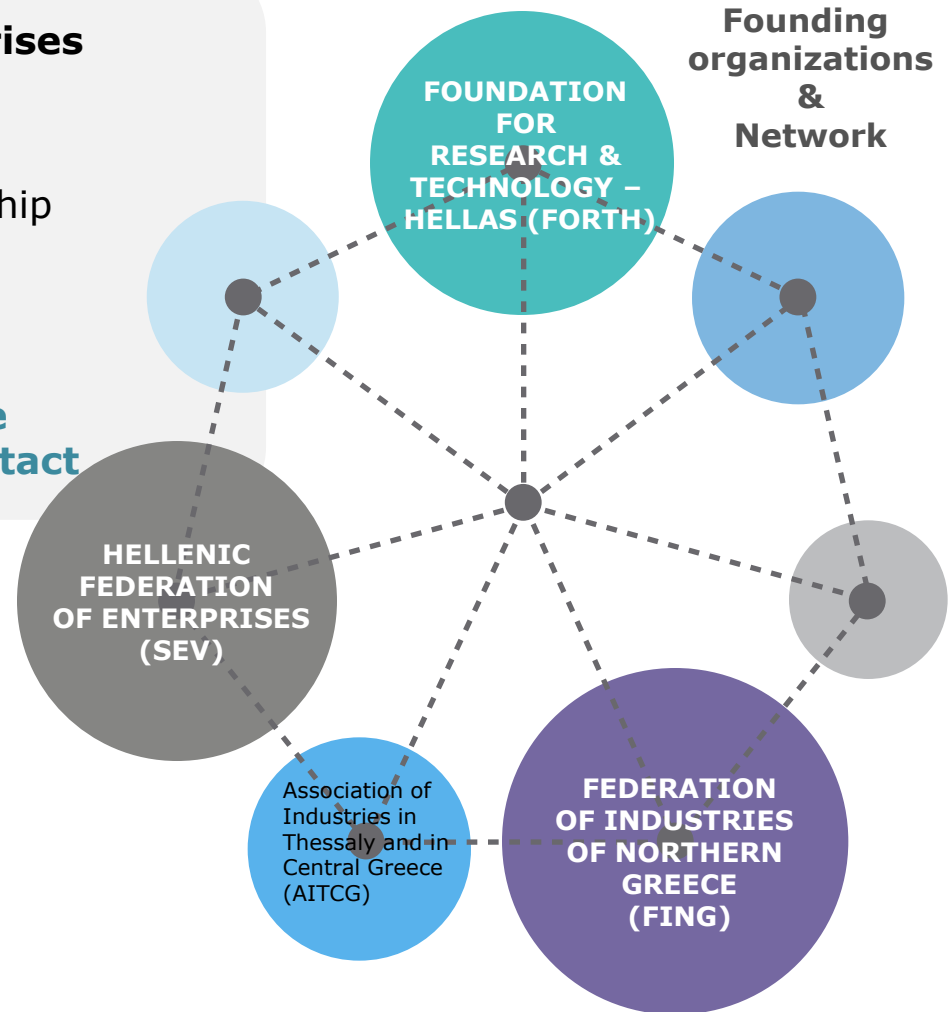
rises

hip

e
tact

Founding organizations & Network

FOUNDATION FOR RESEARCH & TECHNOLOGY – HELLAS (FORTH)

HELLENIC FEDERATION OF ENTERPRISES (SEV)

Association of Industries in Thessaly and in Central Greece (AITCG)

FEDERATION OF INDUSTRIES OF NORTHERN GREECE (FING)